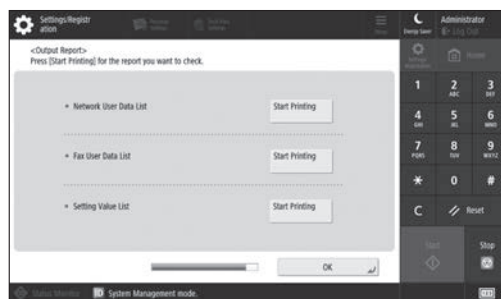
Settings/Registration

Energy Saver

Administrator

Log Out

<Output Report>
Press [Start Printing] for the report you want to check.

• Network User Data List

Start Printing

• Fax User Data List

Start Printing

• Setting Value List

Start Printing

OK

1

2 ABC

3 DEF

4 GHI

5 JKL

6 MNO

7 PQRS

8 TUV

9 WXYZ

*

0

#

C

Reset

Start

Stop

Status Monitor

System Management mode.